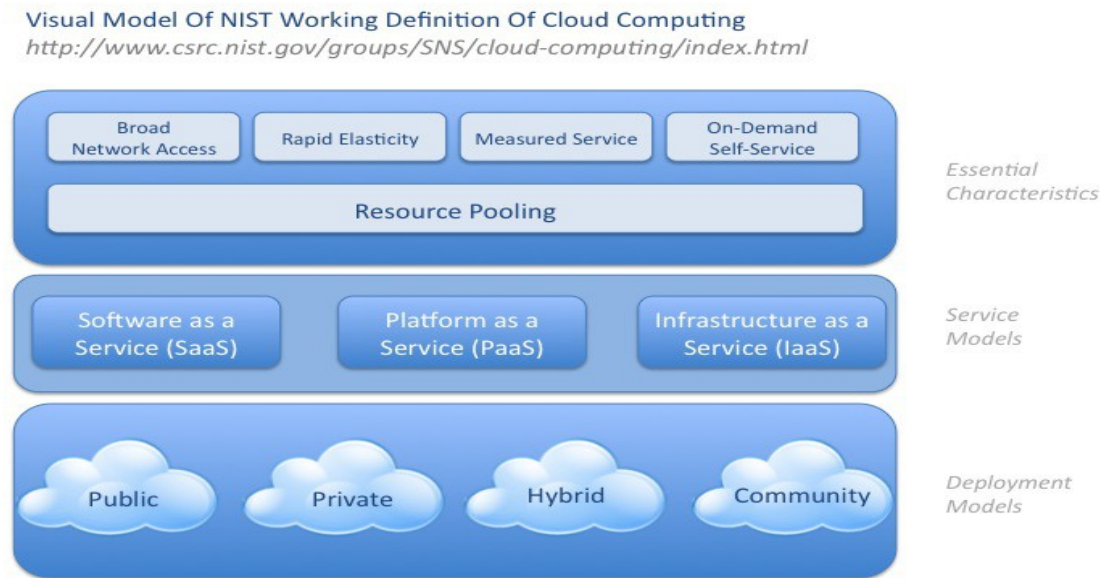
Visual Model Of NIST Working Definition Of Cloud Computing
http://www.csrc.nist.gov/groups/SNS/cloud-computing/index.html

Broad Network Access

Rapid Elasticity

Measured Service

On-Demand Self-Service

Resource Pooling

Essential Characteristics

Software as a Service (SaaS)

Platform as a Service (PaaS)

Infrastructure as a Service (IaaS)

Service Models

Public

Private

Hybrid

Community

Deployment Models